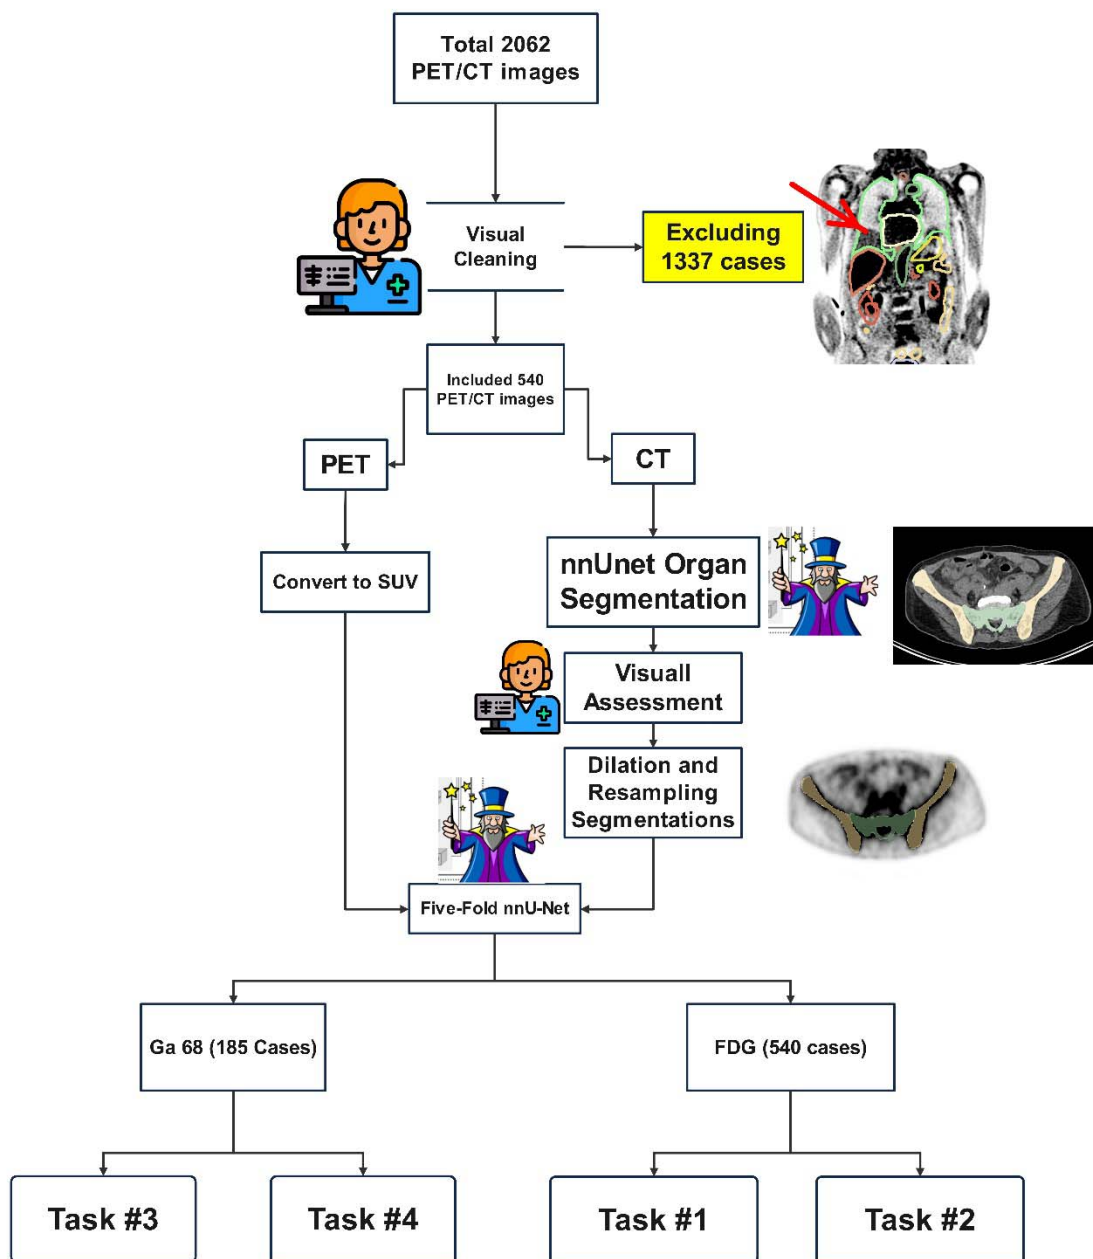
Total 2062
PET/CT images

Visual
Cleaning

Excluding
1337 cases

Included 540
PET/CT images

PET

CT

Convert to SUV

nnUnet Organ
Segmentation

Visuall
Assessment

Dilation and
Resampling
Segmentations

Five-Fold nnU-Net

Ga 68 (185 Cases)

FDG (540 cases)

Task #3

Task #4

Task #1

Task #2